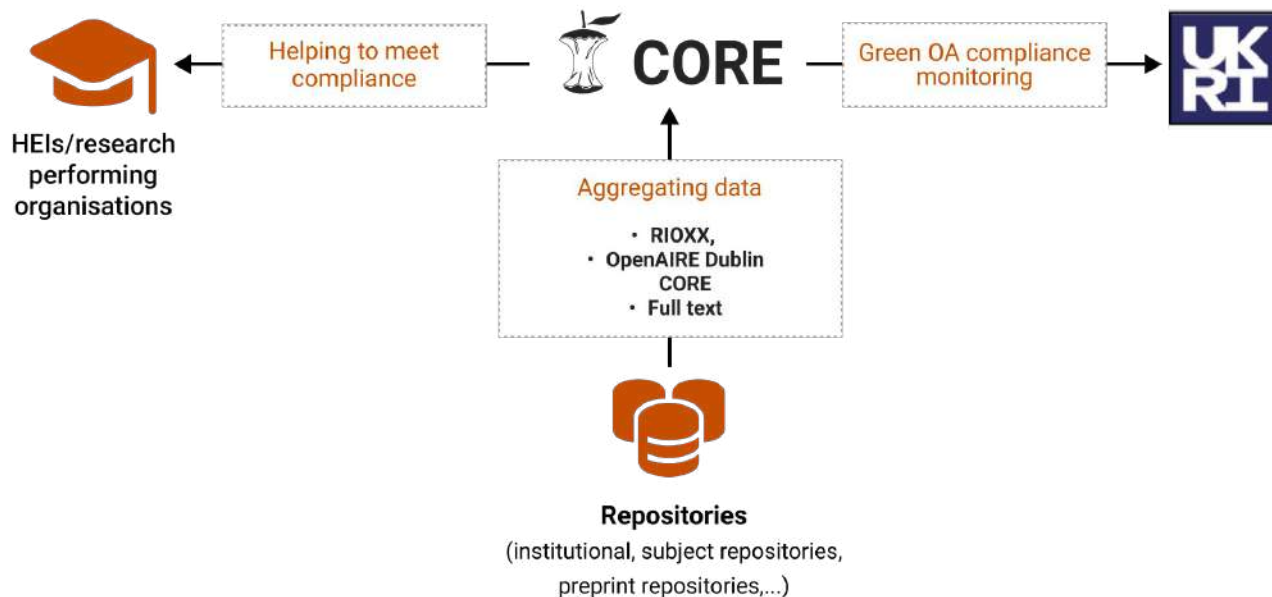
Helping to meet compliance

CORE

Green OA compliance monitoring

UK RI

HEIs/research performing organisations

Aggregating data

• RIOXX,
• OpenAIRE Dublin CORE
• Full text

Repositories
(institutional, subject repositories, preprint repositories,...)